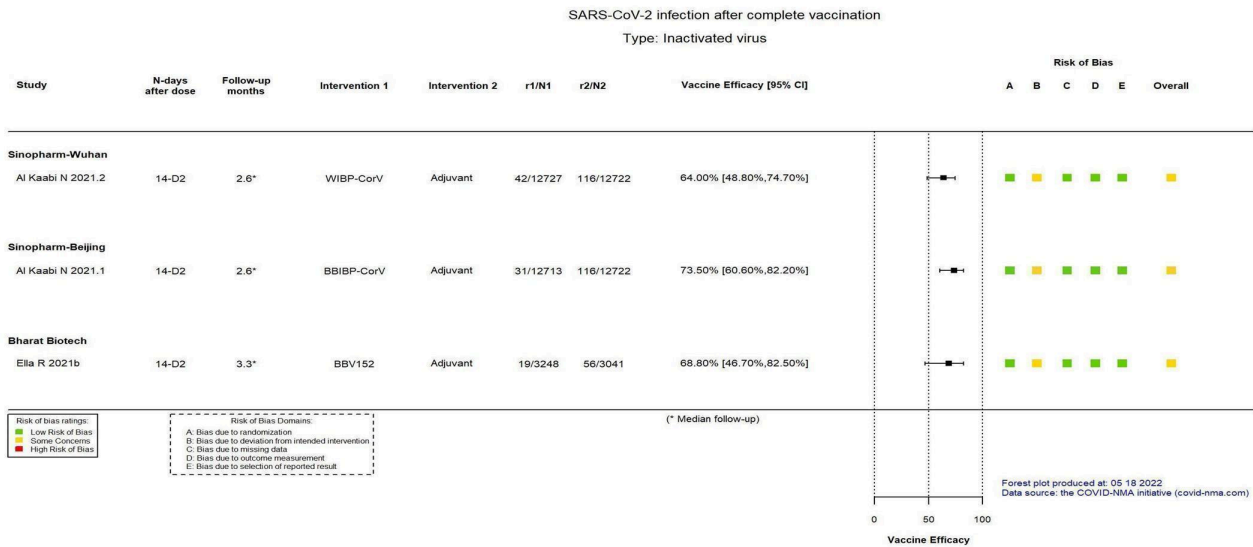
SARS-CoV-2 infection after complete vaccination

Type: Inactivated virus

| Study | N-days after dose | Follow-up months | Intervention 1 | Intervention 2 | r1/N1 | r2/N2 | Vaccine Efficacy [95% CI] |
|---|---|---|---|---|---|---|---|
| Sinopharm-Wuhan | | | | | | | |
| Al Kaabi N 2021.2 | 14-D2 | 2.6* | WIBP-CorV | Adjuvant | 42/12727 | 116/12722 | 64.00% [48.80%,74.70%] |
| Sinopharm-Beijing | | | | | | | |
| Al Kaabi N 2021.1 | 14-D2 | 2.6* | BBIBP-CorV | Adjuvant | 31/12713 | 116/12722 | 73.50% [60.60%,82.20%] |
| Bharat Biotech | | | | | | | |
| Ella R 2021b | 14-D2 | 3.3* | BBV152 | Adjuvant | 19/3248 | 56/3041 | 68.80% [46.70%,82.50%] |

Risk of Bias

A B C D E Overall

Risk of bias ratings:
Low Risk of Bias
Some Concerns
High Risk of Bias

Risk of Bias Domains:
A: Bias due to randomization
B: Bias due to deviation from intended intervention
C: Bias due to missing data
D: Bias due to outcome measurement
E: Bias due to selection of reported result

(* Median follow-up)

0 50 100

Vaccine Efficacy

Forest plot produced at: 05 18 2022
Data source: the COVID-NMA initiative (covid-nma.com)